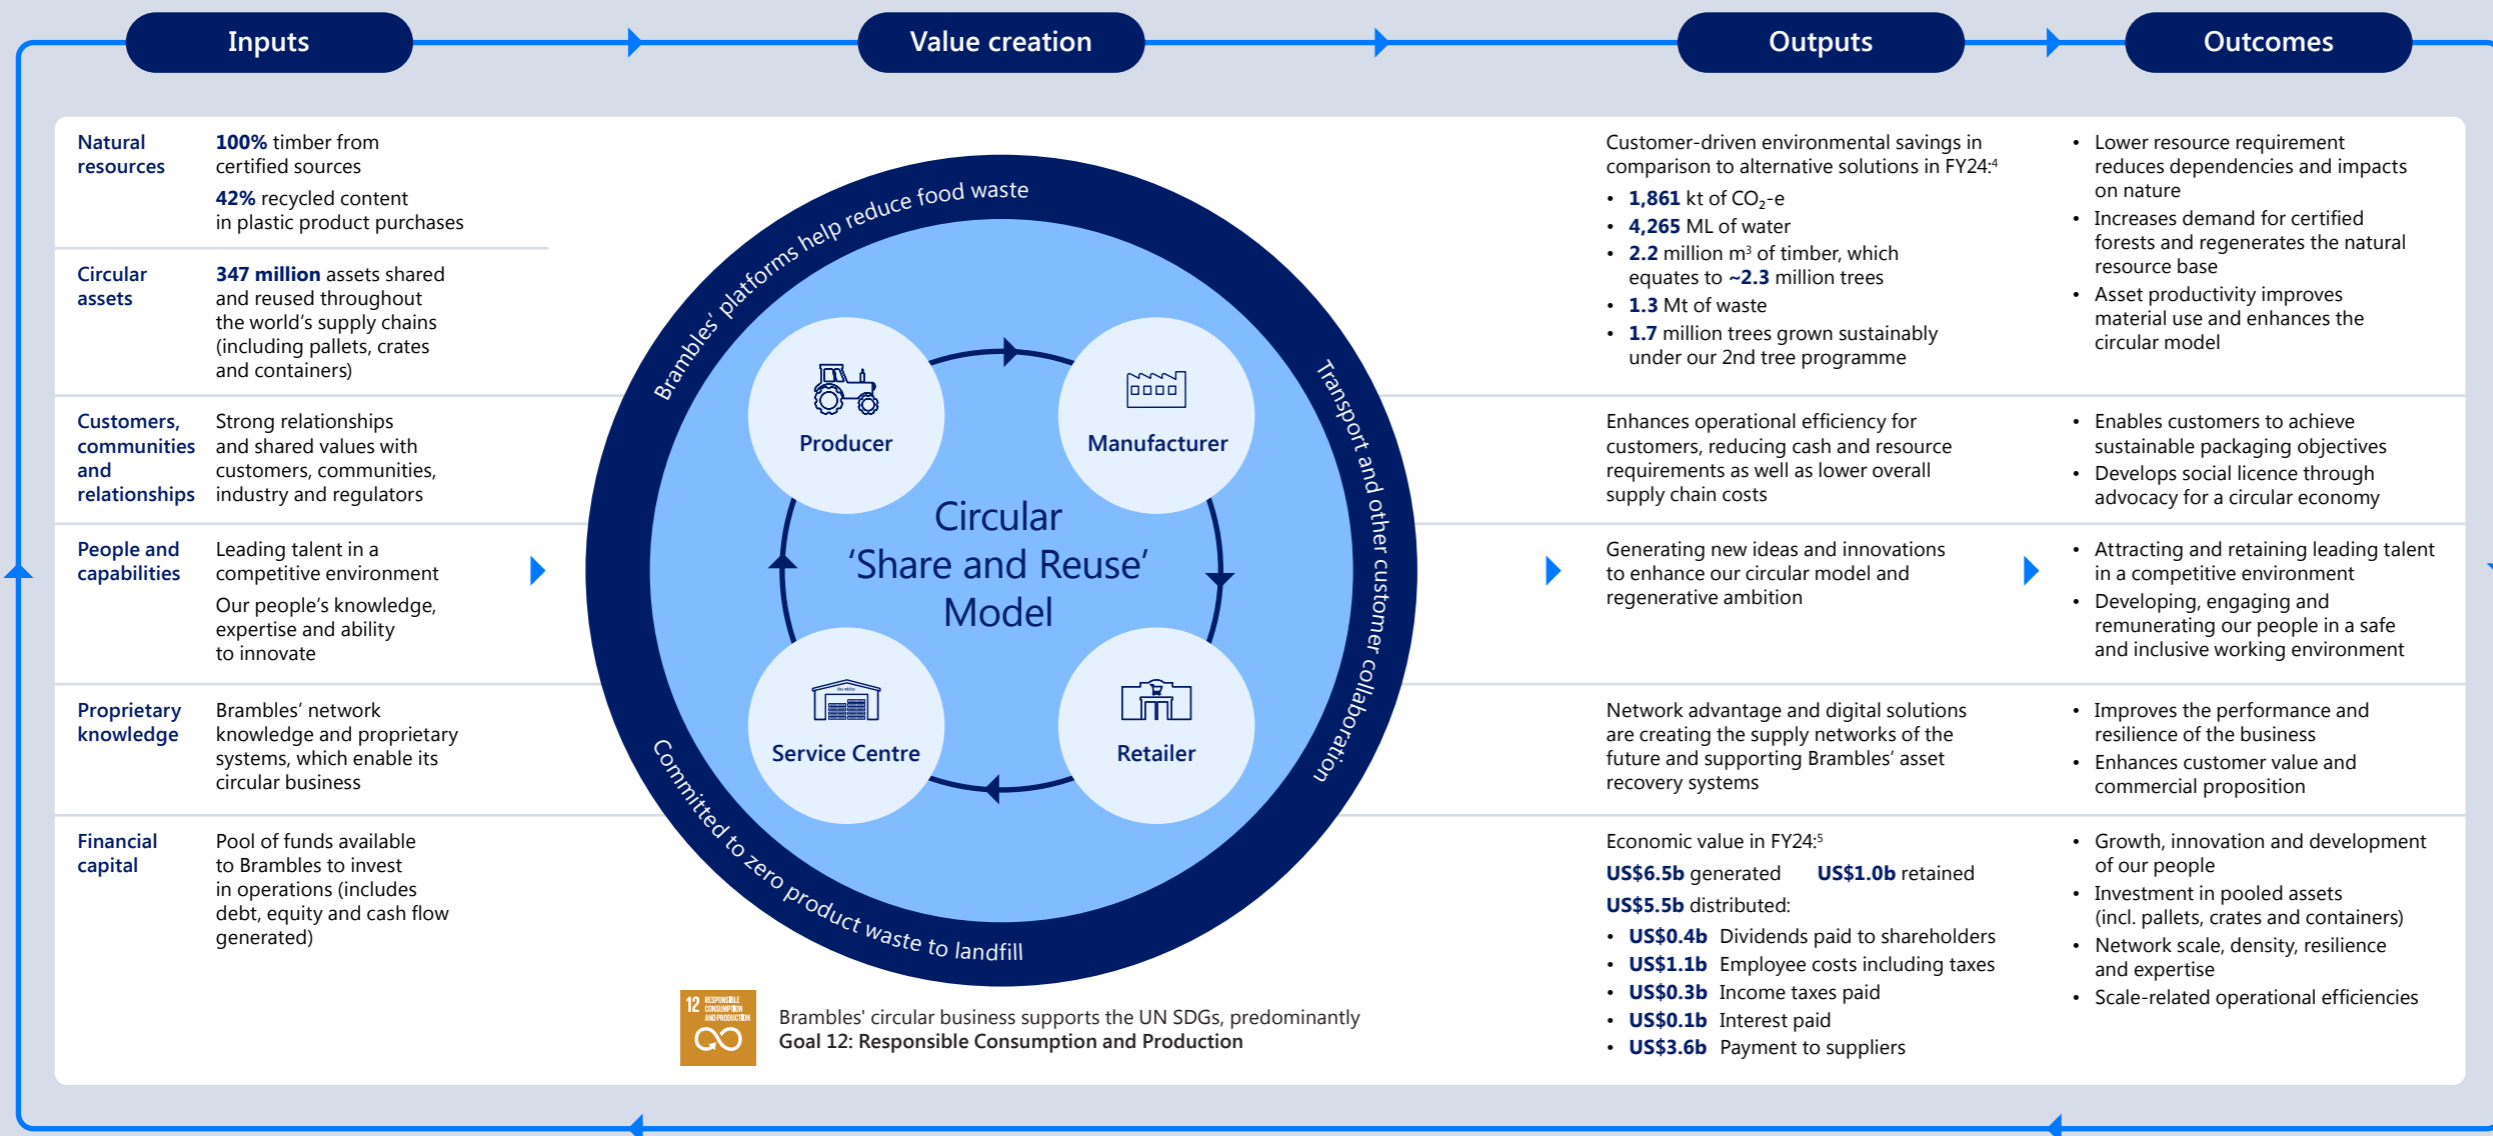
Inputs

Value creation

Outputs

Outcomes

Natural resources

100% timber from certified sources

42% recycled content in plastic product purchases

Circular assets

347 million assets shared and reused throughout the world's supply chains (including pallets, crates and containers)

Customers, communities and relationships

Strong relationships and shared values with customers, communities, industry and regulators

People and capabilities

Leading talent in a competitive environment

Our people's knowledge, expertise and ability to innovate

Proprietary knowledge

Brambles' network knowledge and proprietary systems, which enable its circular business

Financial capital

Pool of funds available to Brambles to invest in operations (includes debt, equity and cash flow generated)

Brambles' platforms help reduce food waste

Transport and other customer collaboration

Committed to zero product waste to landfill

Producer

Manufacturer

Service Centre

Retailer

Circular 'Share and Reuse' Model

12 RESPONSIBLE CONSUMPTION AND PRODUCTION

Brambles' circular business supports the UN SDGs, predominantly Goal 12: Responsible Consumption and Production

Customer-driven environmental savings in comparison to alternative solutions in FY24:$^4$
• 1,861 kt of $CO_2$-e
• 4,265 ML of water
• 2.2 million $m^3$ of timber, which equates to ~2.3 million trees
• 1.3 Mt of waste
• 1.7 million trees grown sustainably under our 2nd tree programme

Enhances operational efficiency for customers, reducing cash and resource requirements as well as lower overall supply chain costs

Generating new ideas and innovations to enhance our circular model and regenerative ambition

Network advantage and digital solutions are creating the supply networks of the future and supporting Brambles' asset recovery systems

Economic value in FY24:$^5$
US$6.5b generated US$1.0b retained
US$5.5b distributed:
• US$0.4b Dividends paid to shareholders
• US$1.1b Employee costs including taxes
• US$0.3b Income taxes paid
• US$0.1b Interest paid
• US$3.6b Payment to suppliers

• Lower resource requirement reduces dependencies and impacts on nature
• Increases demand for certified forests and regenerates the natural resource base
• Asset productivity improves material use and enhances the circular model

• Enables customers to achieve sustainable packaging objectives
• Develops social licence through advocacy for a circular economy

• Attracting and retaining leading talent in a competitive environment
• Developing, engaging and remunerating our people in a safe and inclusive working environment

• Improves the performance and resilience of the business
• Enhances customer value and commercial proposition

• Growth, innovation and development of our people
• Investment in pooled assets (incl. pallets, crates and containers)
• Network scale, density, resilience and expertise
• Scale-related operational efficiencies